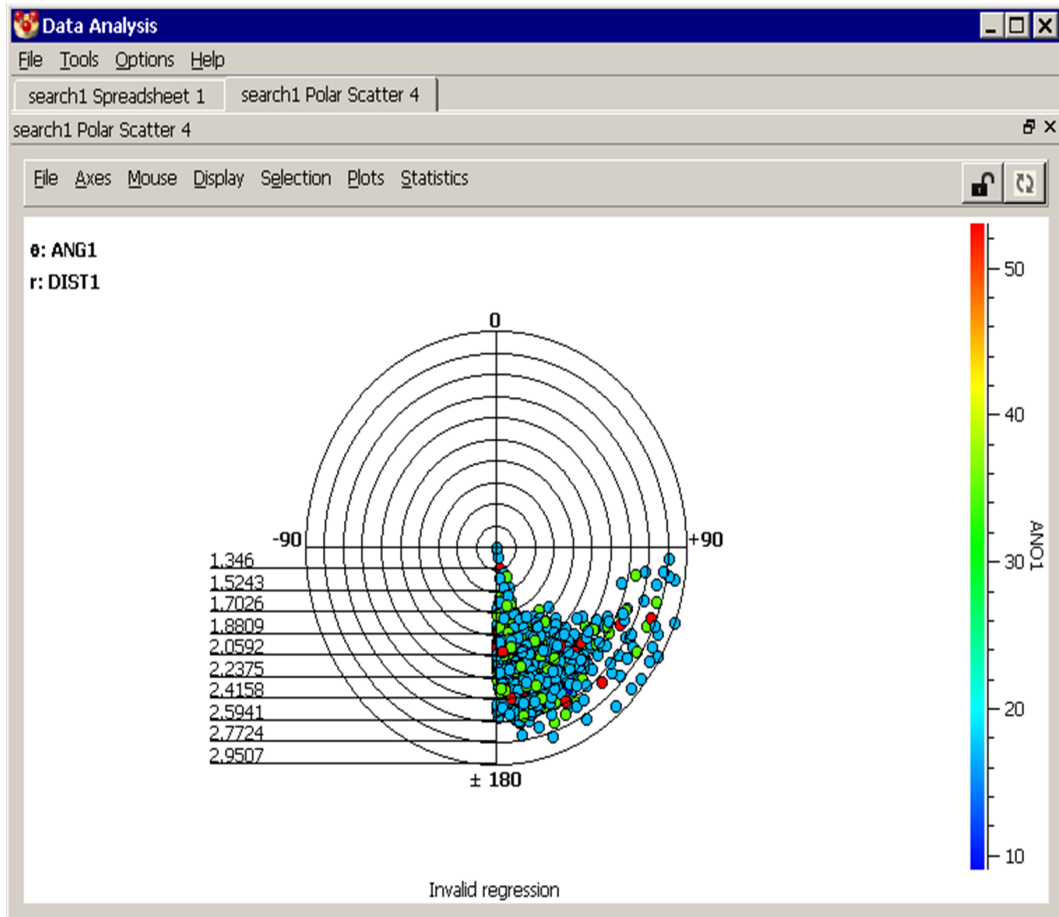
Data Analysis

File Tools Options Help

search1 Spreadsheet 1 | search1 Polar Scatter 4

search1 Polar Scatter 4

File Axes Mouse Display Selection Plots Statistics

θ: ANG1
r: DIST1

0
-90
+90
± 180

1.346
1.5243
1.7026
1.8809
2.0592
2.2375
2.4158
2.5941
2.7724
2.9507

50
40
30
20
10
ANO1

Invalid regression